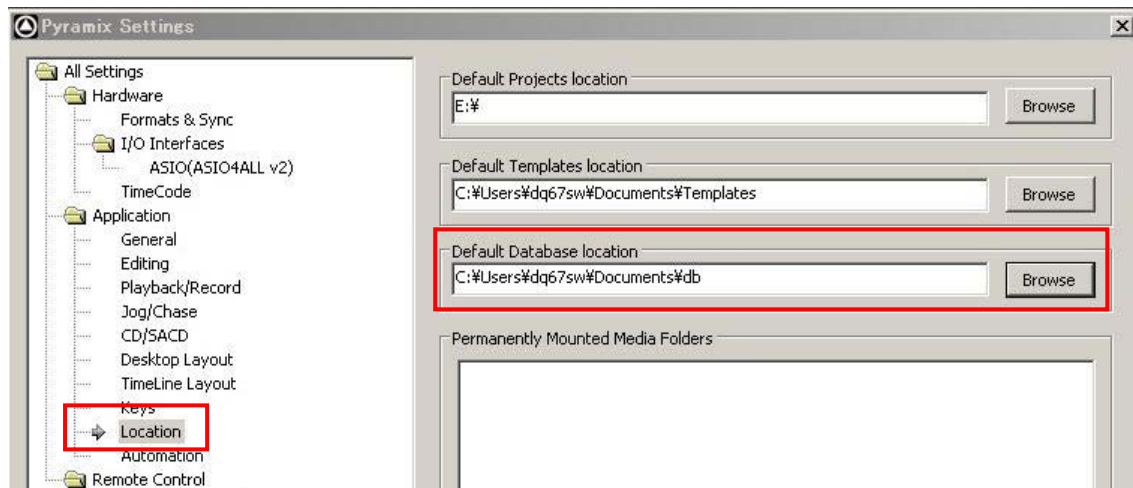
Pyramix Settings

All Settings
Hardware
Formats & Sync
I/O Interfaces
ASIO(ASIO4ALL v2)
TimeCode
Application
General
Editing
Playback/Record
Jog/Chase
CD/SACD
Desktop Layout
TimeLine Layout
Keys
Location
Automation
Remote Control

Default Projects location
E:¥
Browse

Default Templates location
C:¥Users¥dq67sw¥Documents¥Templates
Browse

Default Database location
C:¥Users¥dq67sw¥Documents¥db
Browse

Permanently Mounted Media Folders